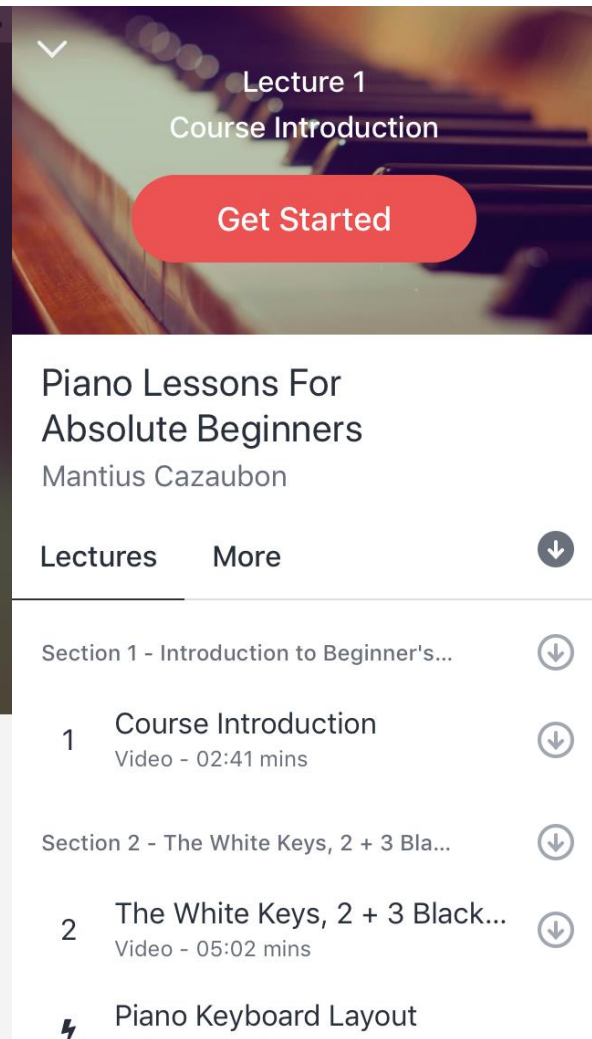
Lecture 1
Course Introduction

Get Started

Piano Lessons For Absolute Beginners
Mantius Cazaubon

Lectures More

Section 1 - Introduction to Beginner's...

1 Course Introduction
Video - 02:41 mins

Section 2 - The White Keys, 2 + 3 Bla...

2 The White Keys, 2 + 3 Black...
Video - 05:02 mins

Piano Keyboard Layout